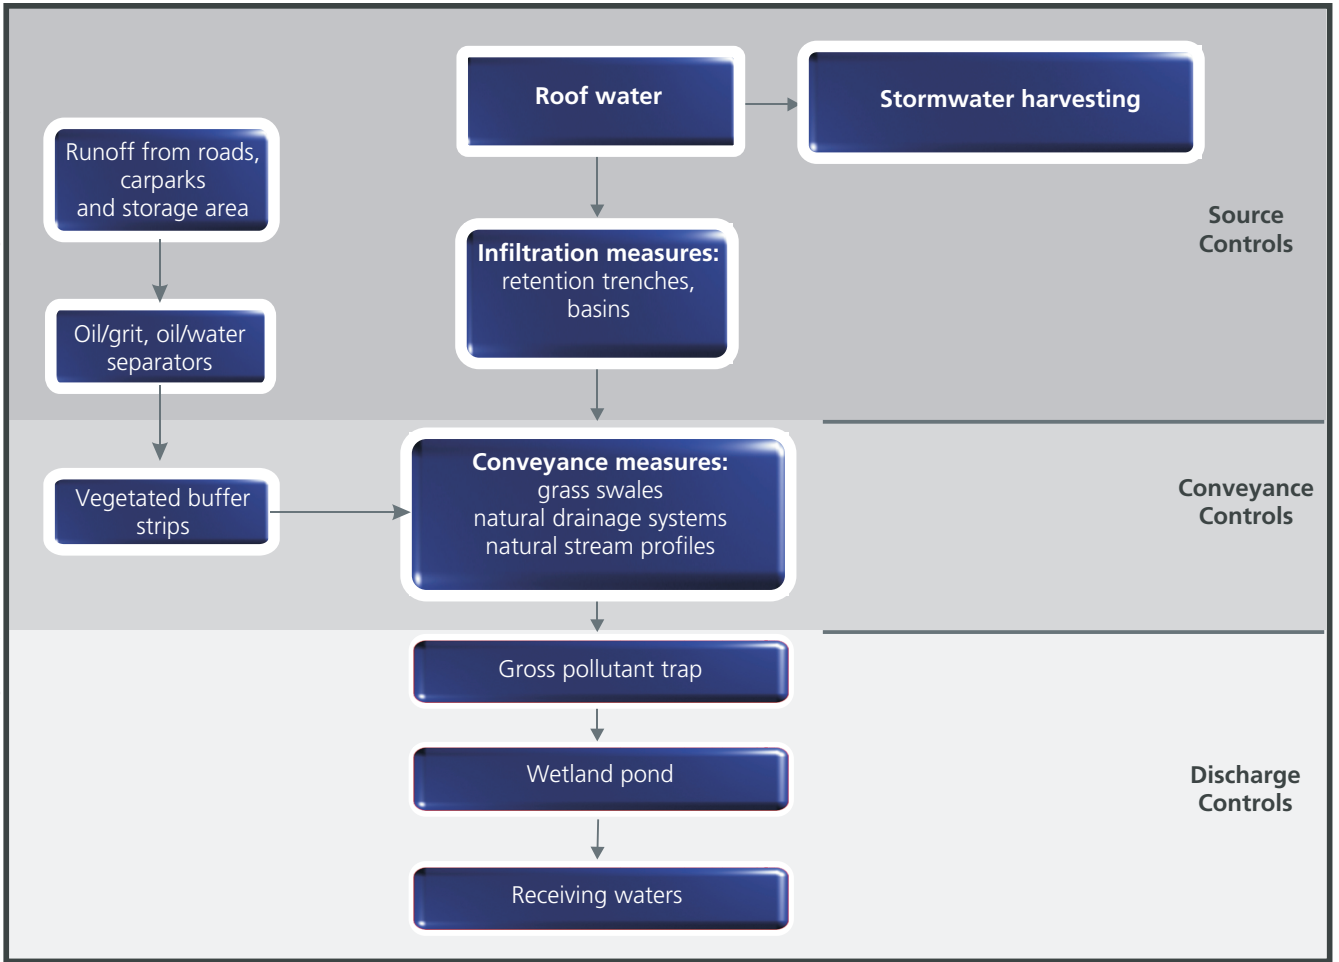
Roof water

Stormwater harvesting

Runoff from roads, carparks and storage area

Infiltration measures: retention trenches, basins

Source Controls

Oil/grit, oil/water separators

Vegetated buffer strips

Conveyance measures: grass swales natural drainage systems natural stream profiles

Conveyance Controls

Gross pollutant trap

Wetland pond

Receiving waters

Discharge Controls